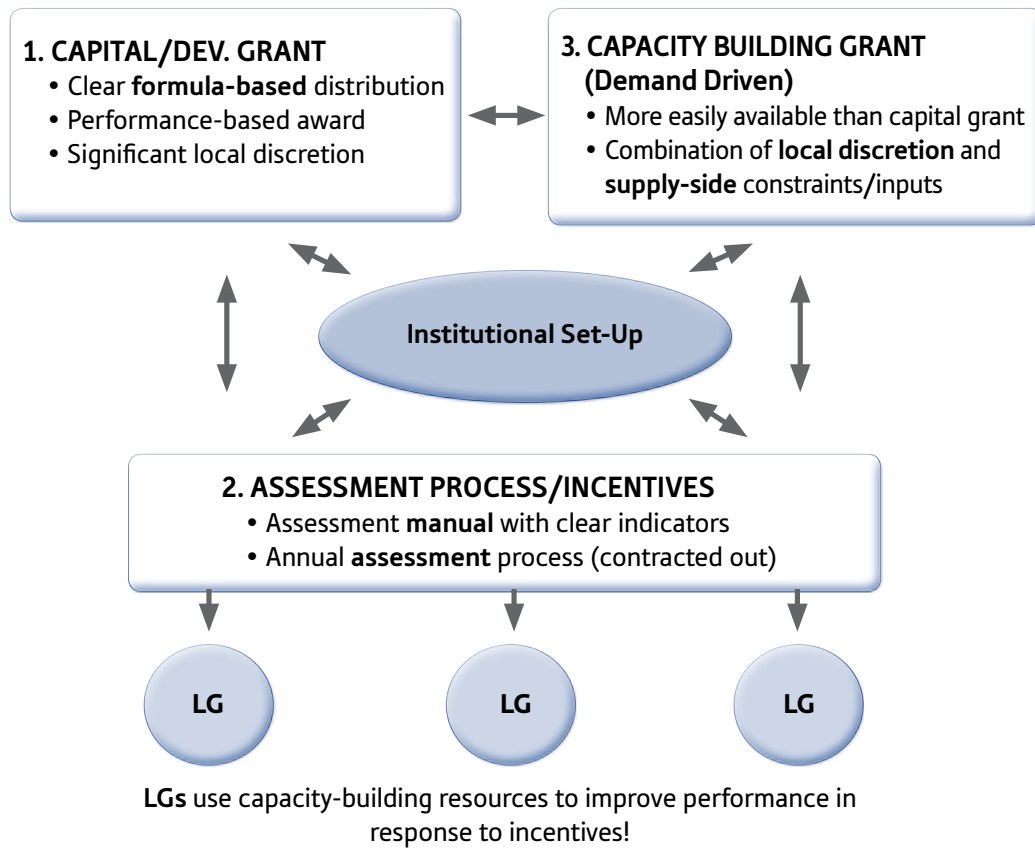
1. CAPITAL/DEV. GRANT
• Clear formula-based distribution
• Performance-based award
• Significant local discretion

3. CAPACITY BUILDING GRANT (Demand Driven)
• More easily available than capital grant
• Combination of local discretion and supply-side constraints/inputs

Institutional Set-Up

2. ASSESSMENT PROCESS/INCENTIVES
• Assessment manual with clear indicators
• Annual assessment process (contracted out)

LG

LG

LG

LGs use capacity-building resources to improve performance in response to incentives!